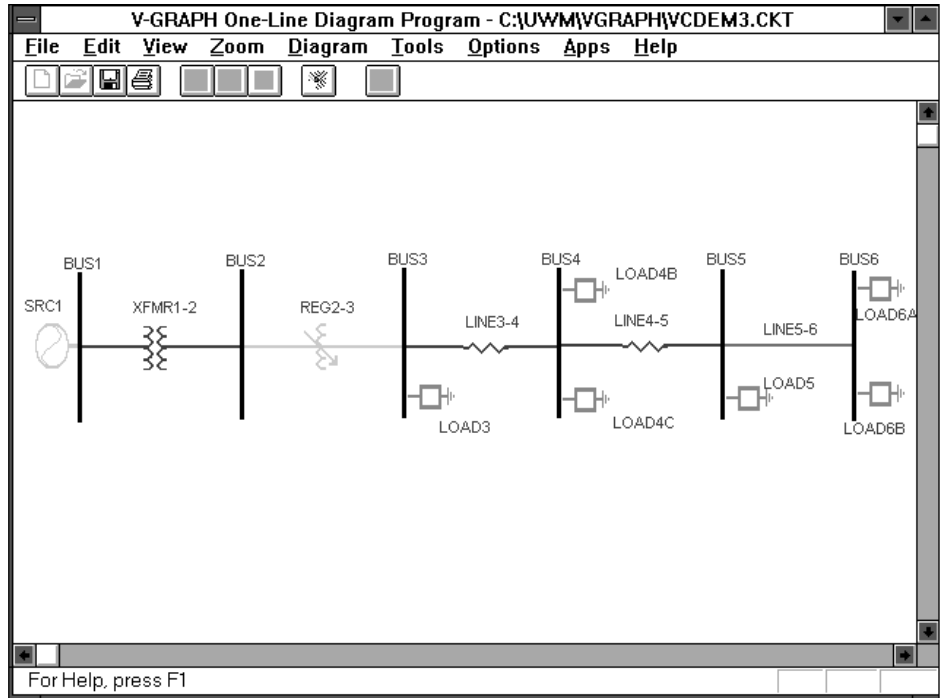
V-GRAPH One-Line Diagram Program - C:\UWM\VGRAPH\VCDEM3.CKT

File Edit View Zoom Diagram Tools Options Apps Help

BUS1
BUS2
BUS3
BUS4
BUS5
BUS6
SRC1
XFMR1-2
REG2-3
LINE3-4
LOAD4B
LINE4-5
LINE5-6
LOAD6A
LOAD5
LOAD3
LOAD4C
LOAD6B

For Help, press F1